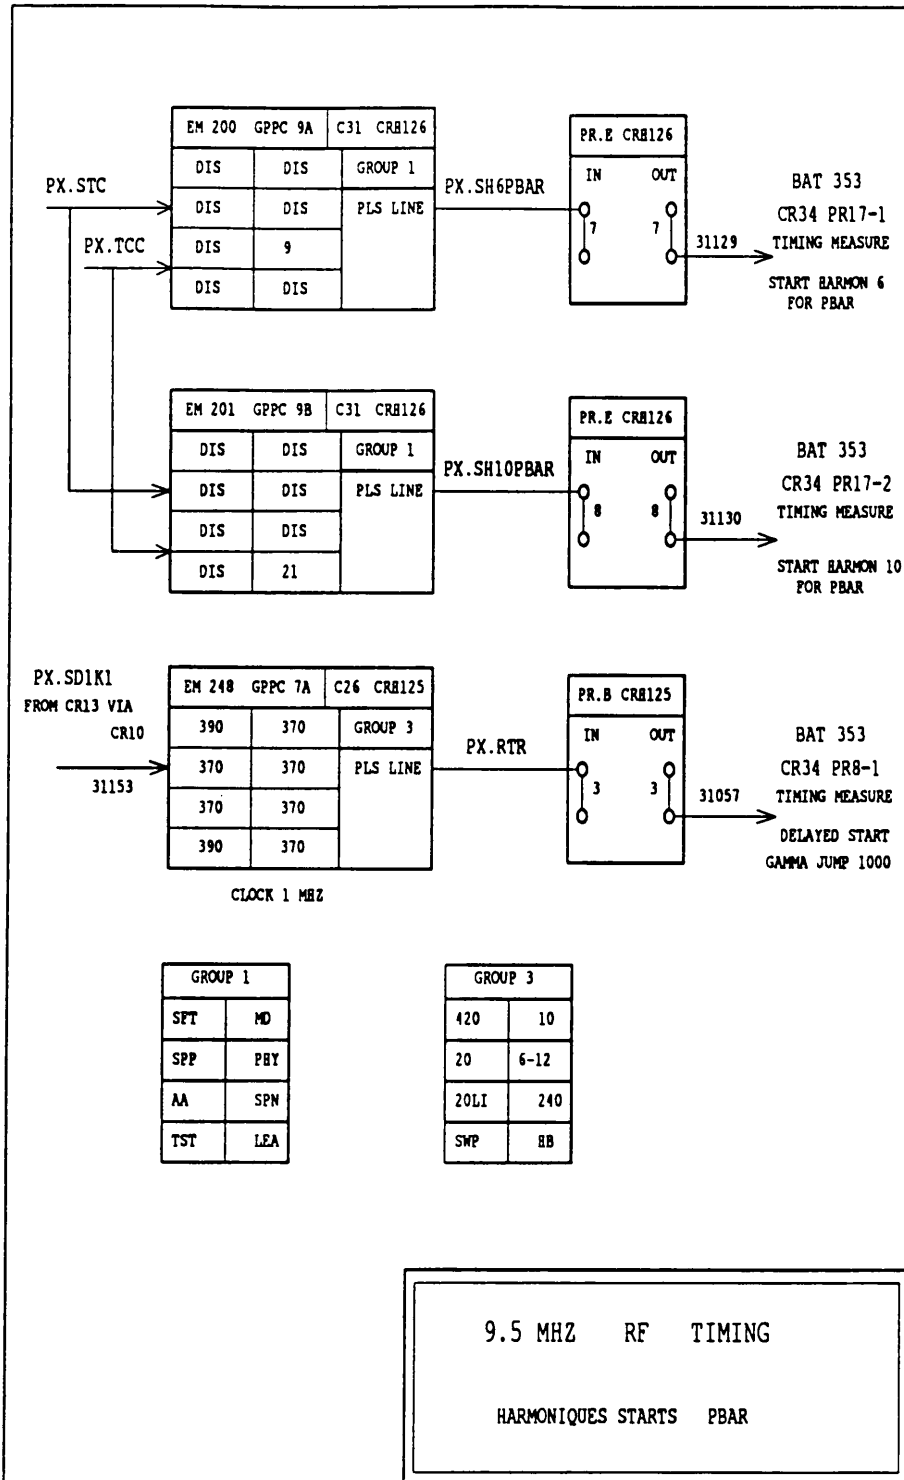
| EM 200 | GPPC 9A | C31 CR8126 |
|---|---|---|
| DIS | DIS | GROUP 1 |
| DIS | DIS | PLS LINE |
| DIS | 9 | |
| DIS | DIS | |

PX.STC

PX.TCC

PX.SH6PBAR

| PR.E CR8126 | |
|---|---|
| IN | OUT |
| 7 | 7 |

31129

BAT 353
CR34 PR17-1
TIMING MEASURE
START HARMON 6
FOR PBAR

| EM 201 | GPPC 9B | C31 CR8126 |
|---|---|---|
| DIS | DIS | GROUP 1 |
| DIS | DIS | PLS LINE |
| DIS | DIS | |
| DIS | 21 | |

PX.SH10PBAR

| PR.E CR8126 | |
|---|---|
| IN | OUT |
| 8 | 8 |

31130

BAT 353
CR34 PR17-2
TIMING MEASURE
START HARMON 10
FOR PBAR

PX.SD1K1
FROM CR13 VIA
CR10
31153

| EM 248 | GPPC 7A | C26 CR8125 |
|---|---|---|
| 390 | 370 | GROUP 3 |
| 370 | 370 | PLS LINE |
| 370 | 370 | |
| 390 | 370 | |

CLOCK 1 MHZ

PX.RTR

| PR.B CR8125 | |
|---|---|
| IN | OUT |
| 3 | 3 |

31057

BAT 353
CR34 PR8-1
TIMING MEASURE
DELAYED START
GAMMA JUMP 1000

| GROUP 1 | |
|---|---|
| SFT | MD |
| SPP | PHY |
| AA | SPN |
| TST | LEA |

| GROUP 3 | |
|---|---|
| 420 | 10 |
| 20 | 6-12 |
| 20LI | 240 |
| SWP | 8B |

9.5 MHZ RF TIMING

HARMONIQUES STARTS PBAR